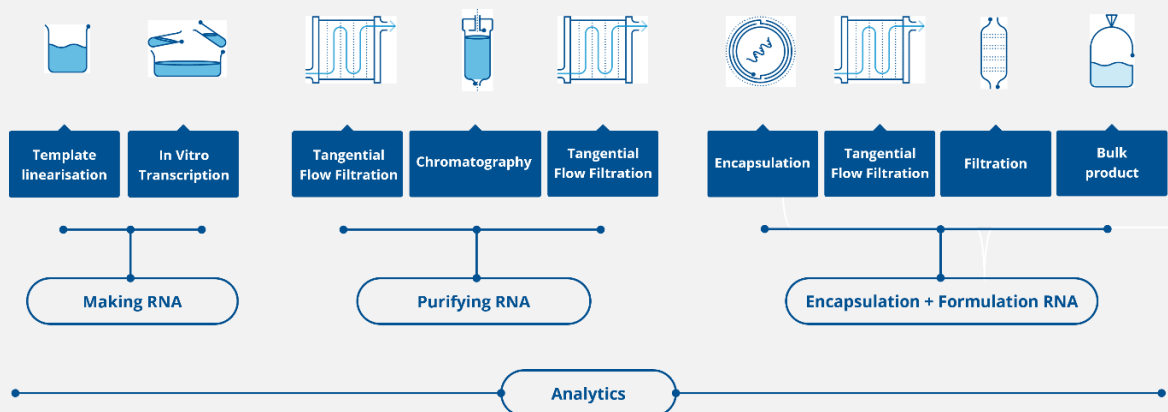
Template linearisation

In Vitro Transcription

Tangential Flow Filtration

Chromatography

Tangential Flow Filtration

Encapsulation

Tangential Flow Filtration

Filtration

Bulk product

Making RNA

Purifying RNA

Encapsulation + Formulation RNA

Analytics